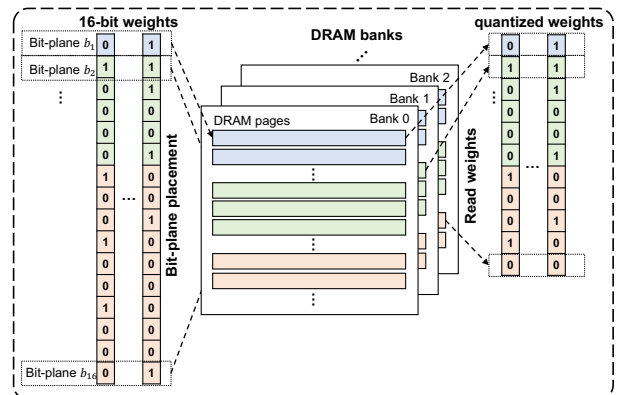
16-bit weights

Bit-plane $b_1$ 0 1
Bit-plane $b_2$ 1 1
⋮
0 1
0 0
0 0
0 1
1 0
0 0
0 1
1 0
0 0
0 0
1 0
0 0
0 0
Bit-plane $b_{16}$ 0 1

Bit-plane placement

DRAM banks

Bank 2
Bank 1
Bank 0
DRAM pages

Read weights

quantized weights

0 1
1 1
0 1
0 0
0 0
0 1
1 0
0 0
0 1
1 0
0 0